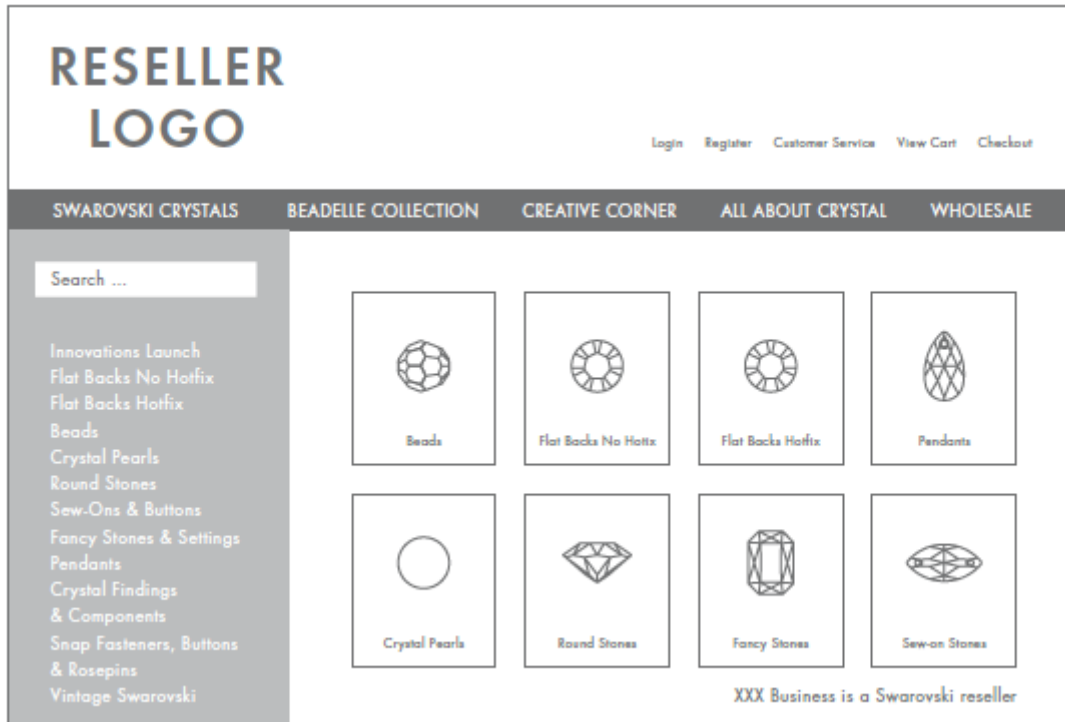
RESELLER
LOGO

Login Register Customer Service View Cart Checkout

SWAROVSKI CRYSTALS BEADELLE COLLECTION CREATIVE CORNER ALL ABOUT CRYSTAL WHOLESALE

Search ...

Innovations Launch
Flat Backs No Hotfix
Flat Backs Hotfix
Beads
Crystal Pearls
Round Stones
Sew-Ons & Buttons
Fancy Stones & Settings
Pendants
Crystal Findings & Components
Snap Fasteners, Buttons & Rosepins
Vintage Swarovski

Beads
Flat Backs No Hotfix
Flat Backs Hotfix
Pendants
Crystal Pearls
Round Stones
Fancy Stones
Sew-on Stones

XXX Business is a Swarovski reseller